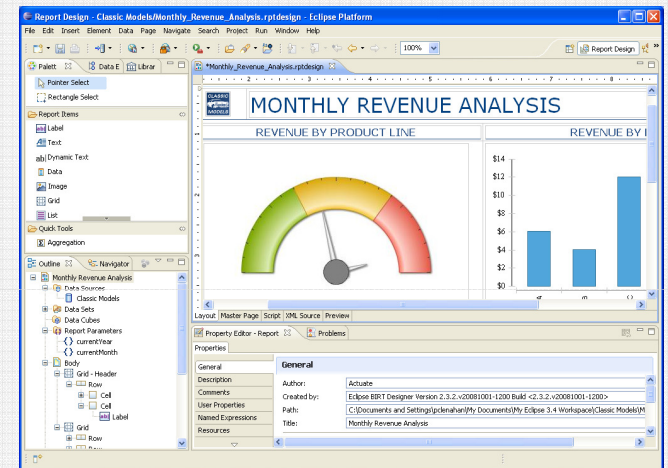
Report Design - Classic Models/Monthly_Revenue_Analysis.rptdesign - Eclipse Platform

File Edit Insert Element Data Page Navigate Search Project Run Window Help

100%

Report Design

Palett Data E Librar

Pointer Select
Rectangle Select

Report Items
Label
Text
Dynamic Text
Data
Image
Grid
List

Quick Tools
Aggregation

*Monthly_Revenue_Analysis.rptdesign

CLASSIC MODELS

MONTHLY REVENUE ANALYSIS

REVENUE BY PRODUCT LINE

REVENUE BY I

$14
$12
$10
$8
$6
$4
$2
$0

Layout Master Page Script XML Source Preview

Outline Navigator

Monthly Revenue Analysis
Data Sources
Classic Models
Data Sets
Data Cubes
Report Parameters
currentYear
currentMonth
Body
Grid - Header
Row
Cell
Cell
Label
Grid
Row

Property Editor - Report Problems

Properties

General
Description
Comments
User Properties
Named Expressions
Resources

General

| | |
|---|---|
| Author: | Actuate |
| Created by: | Eclipse BIRT Designer Version 2.3.2.v20081001-1200 Build <2.3.2.v20081001-1200> |
| Path: | C:\Documents and Settings\pclenahan\My Documents\My Eclipse 3.4 Workspace\Classic Models\M |
| Title: | Monthly Revenue Analysis |